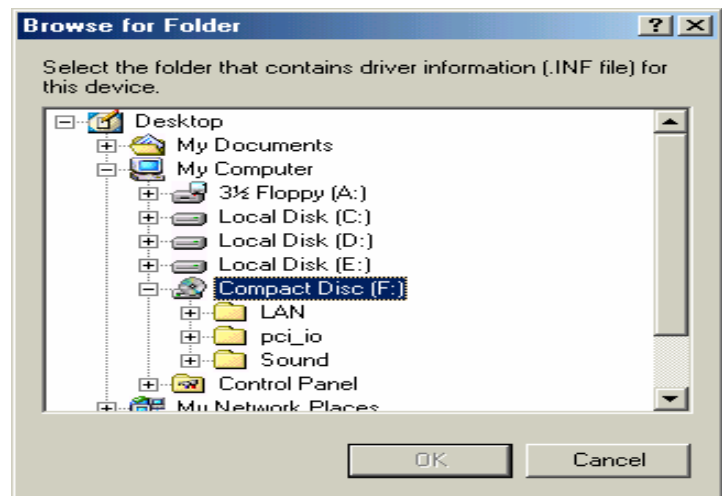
Browse for Folder

?

×

Select the folder that contains driver information (.INF file) for this device.

Desktop
My Documents
My Computer
3½ Floppy (A:)
Local Disk (C:)
Local Disk (D:)
Local Disk (E:)
Compact Disc (F:)
LAN
pci_io
Sound
Control Panel
My Network Places

OK

Cancel